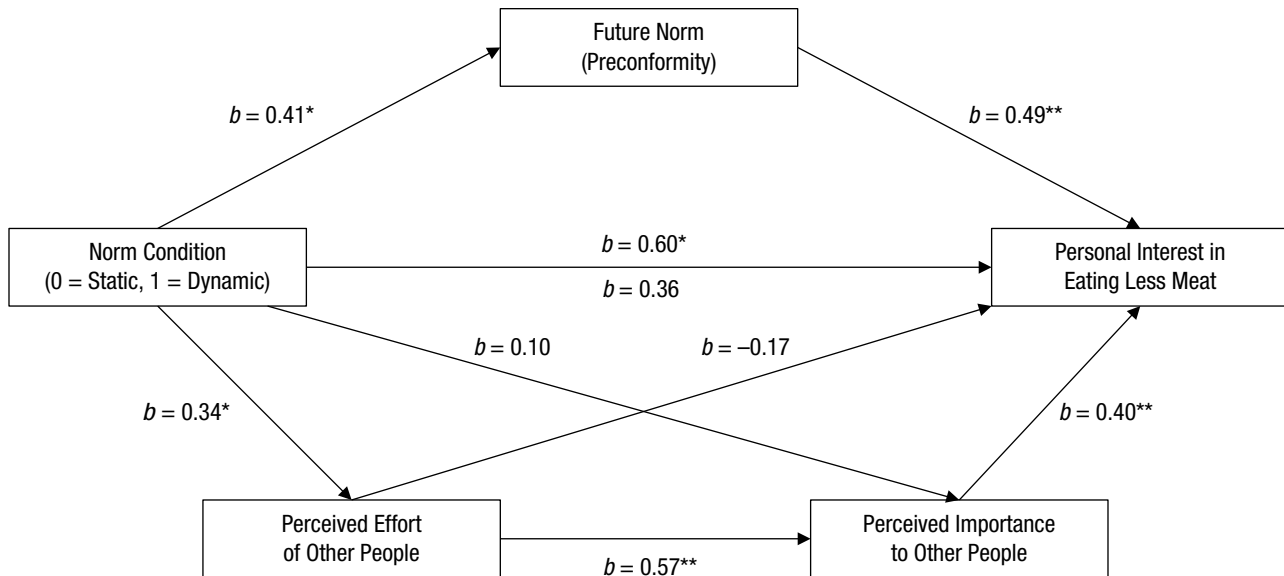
Future Norm (Preconformity)

$b = 0.41^*$

$b = 0.49^{**}$

Norm Condition (0 = Static, 1 = Dynamic)

$b = 0.60^*$

$b = 0.36$

Personal Interest in Eating Less Meat

$b = 0.10$

$b = -0.17$

$b = 0.34^*$

$b = 0.40^{**}$

Perceived Effort of Other People

$b = 0.57^{**}$

Perceived Importance to Other People